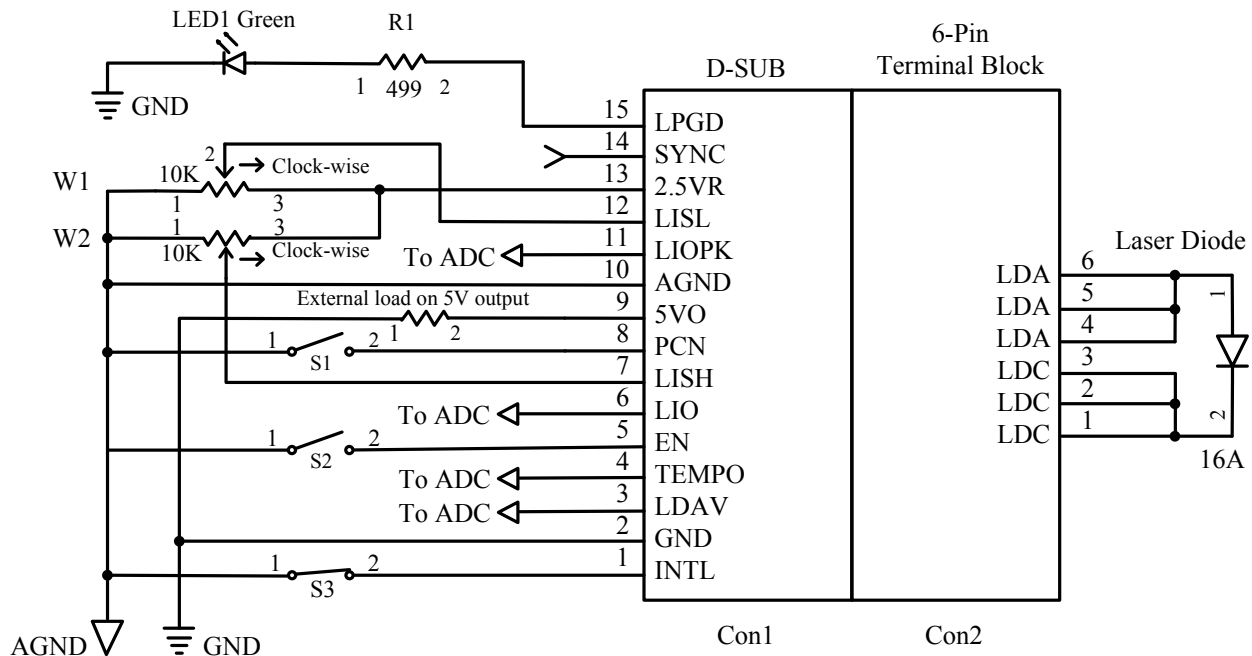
LED1 Green
R1
1 499 2
GND
6-Pin
Terminal Block
D-SUB
15 LPGD
14 SYNC
13 2.5VR
12 LISL
11 LIOPK
10 AGND
9 5VO
8 PCN
7 LISH
6 LIO
5 EN
4 TEMPO
3 LDAV
2 GND
1 INTL
W1
W2
10K
2
Clock-wise
1 3
1 3
10K
Clock-wise
To ADC
External load on 5V output
1 2
1 2
S1
To ADC
1 2
S2
To ADC
To ADC
1 2
S3
AGND
GND
Con1
Con2
Laser Diode
LDA 6
LDA 5
LDA 4
LDC 3
LDC 2
LDC 1
1
2
16A